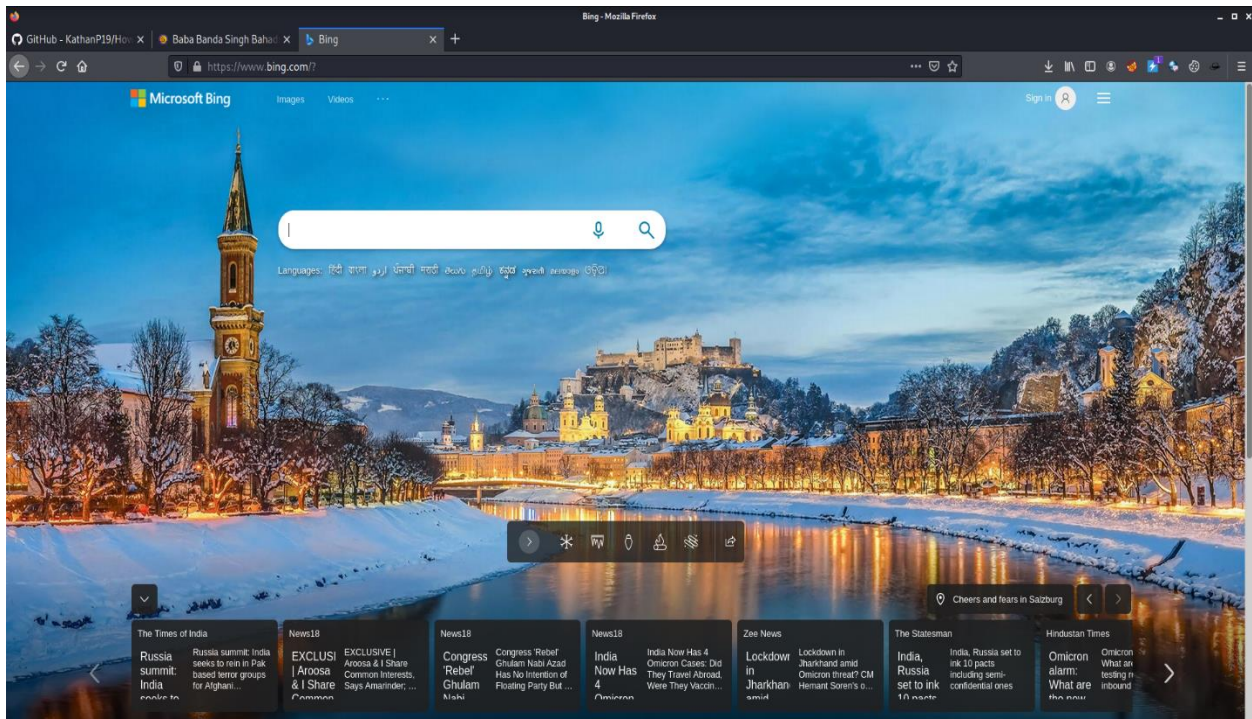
Bing - Mozilla Firefox

GitHub - KathanP19/Ho ×
Baba Banda Singh Bahad ×
Bing ×
+

https://www.bing.com/?

Microsoft Bing
Images
Videos
···

Sign in

Languages: हिंदी বাংলা اردو ਪੰਜਾਬੀ मराठी తెలుగు தமிழ் ಕನ್ನಡ ગુજરાતી മലയാളം ଓଡ଼ିଆ

Cheers and fears in Salzburg

The Times of India
Russia summit: India seeks to
Russia summit: India seeks to rein in Pak based terror groups for Afghani...

News18
EXCLUSI | Aroosa & I Share Common
EXCLUSIVE | Aroosa & I Share Common Interests, Says Amarinder; ...

News18
Congress 'Rebel' Ghulam Nabi
Congress 'Rebel' Ghulam Nabi Azad Has No Intention of Floating Party But ...

News18
India Now Has 4 Omicron
India Now Has 4 Omicron Cases: Did They Travel Abroad, Were They Vaccin...

Zee News
Lockdown in Jharkhand amid
Lockdown in Jharkhand amid Omicron threat? CM Hemant Soren's o...

The Statesman
India, Russia set to ink 10 pacts
India, Russia set to ink 10 pacts including semi-confidential ones

Hindustan Times
Omicron alarm: What are the new
Omicron What are testing n inbound